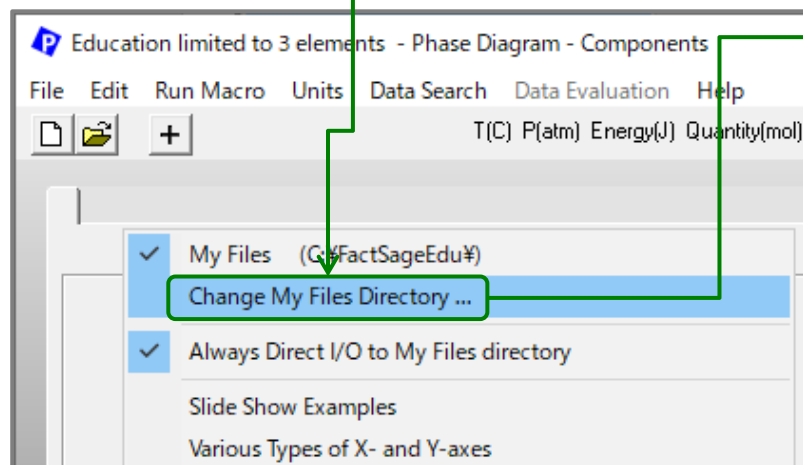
Education limited to 3 elements - Phase Diagram - Components

File Edit Run Macro Units Data Search Data Evaluation Help

+

T(C) P(atm) Energy(J) Quantity(mol)

My Files (C:¥FactSageEdu¥)

Change My Files Directory ...

Always Direct I/O to My Files directory

Slide Show Examples

Various Types of X- and Y-axes